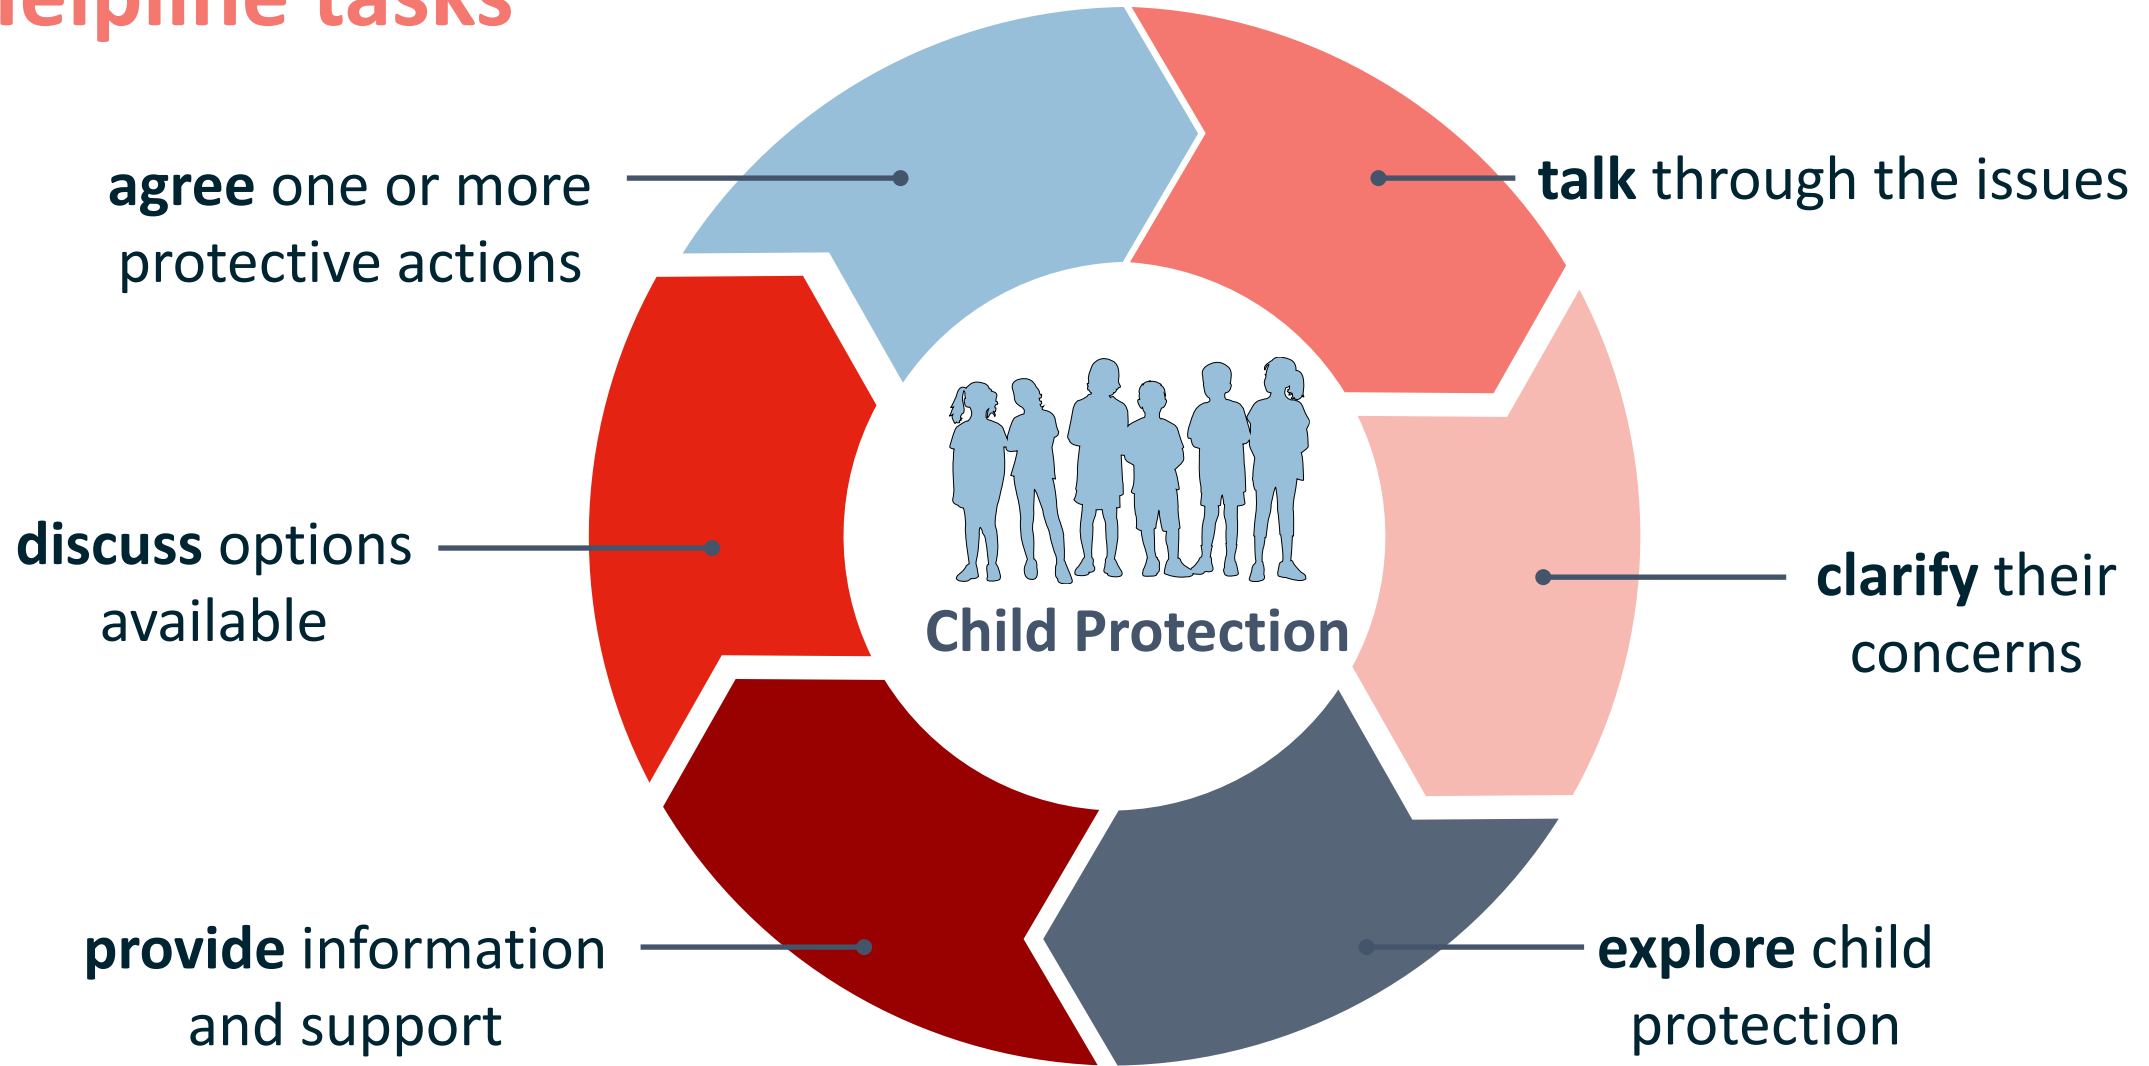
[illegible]elpline tasks

talk through the issues

clarify their concerns

explore child protection

provide information and support

discuss options available

agree one or more protective actions

Child Protection